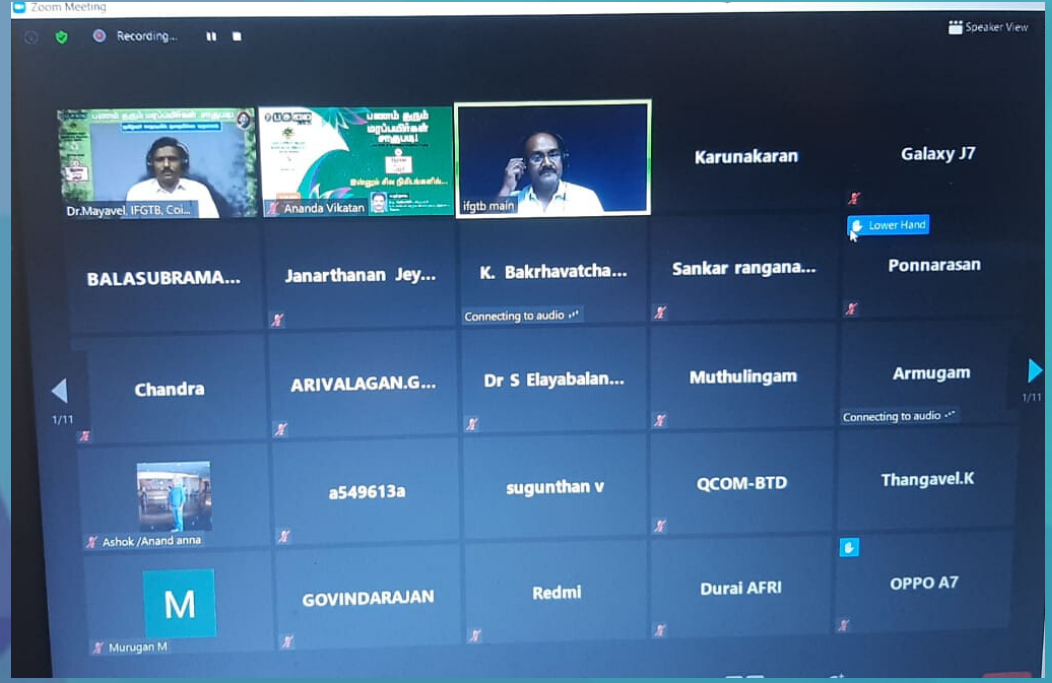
Zoom Meeting

Recording...

Speaker View

Dr.Mayavel, IFGTB, Coi...

Ananda Vikatan

ifgtb main

Karunakaran

Galaxy J7

Lower Hand

BALASUBRAMA...

Janarthanan Jey...

K. Bakrhavatcha...

Connecting to audio

Sankar rangana...

Ponnarasan

1/11

Chandra

ARIVALAGAN.G...

Dr S Elayabalan...

Muthulingam

Armugam

Connecting to audio

1/11

Ashok /Anand anna

a549613a

sugunthan v

QCOM-BTD

Thangavel.K

M

Murugan M

GOVINDARAJAN

Redmi

Durai AFRI

OPPO A7